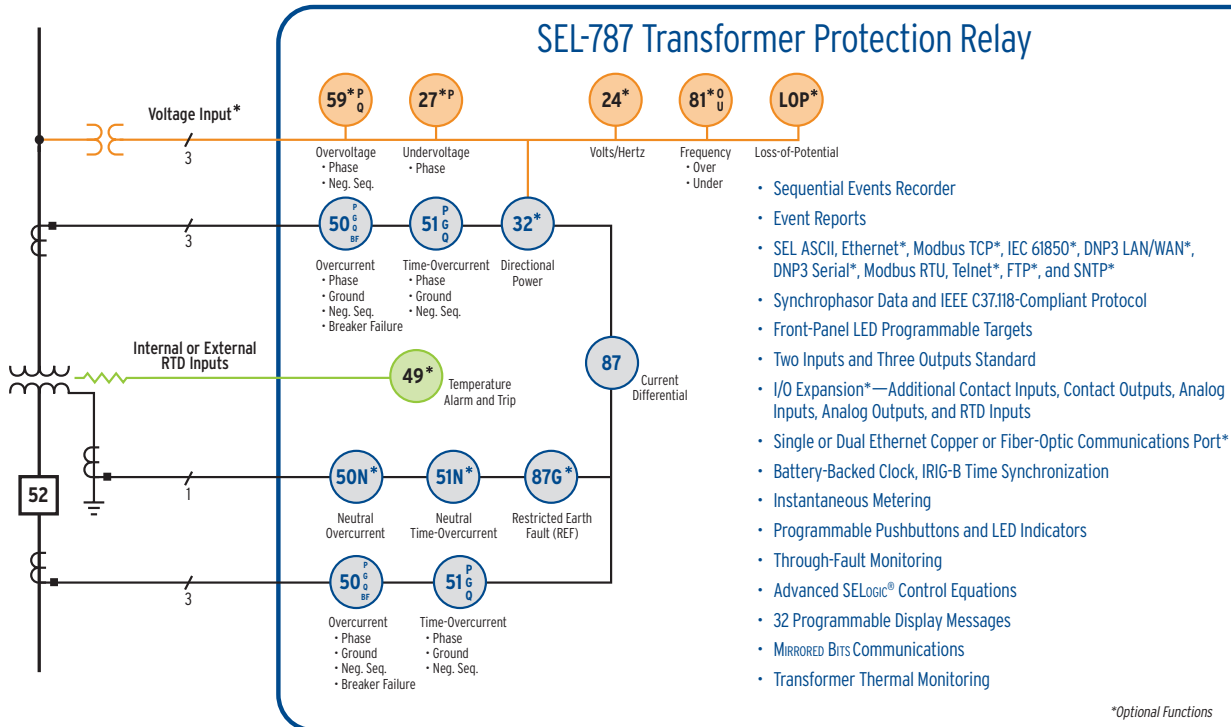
SEL-787 Transformer Protection Relay

Voltage Input*

3

59* P Q

Overvoltage
• Phase
• Neg. Seq.

27* P

Undervoltage
• Phase

24*

Volts/Hertz

81* O U

Frequency
• Over
• Under

LOP*

Loss-of-Potential

3

50 P G Q BF

Overcurrent
• Phase
• Ground
• Neg. Seq.
• Breaker Failure

51 P G Q

Time-Overcurrent
• Phase
• Ground
• Neg. Seq.

32*

Directional Power

Internal or External RTD Inputs

49*

Temperature Alarm and Trip

87

Current Differential

52

1

50N*

Neutral Overcurrent

51N*

Neutral Time-Overcurrent

87G*

Restricted Earth Fault (REF)

3

50 P G Q BF

Overcurrent
• Phase
• Ground
• Neg. Seq.
• Breaker Failure

51 P G Q

Time-Overcurrent
• Phase
• Ground
• Neg. Seq.

• Sequential Events Recorder
• Event Reports
• SEL ASCII, Ethernet*, Modbus TCP*, IEC 61850*, DNP3 LAN/WAN*, DNP3 Serial*, Modbus RTU, Telnet*, FTP*, and SNTP*
• Synchrophasor Data and IEEE C37.118-Compliant Protocol
• Front-Panel LED Programmable Targets
• Two Inputs and Three Outputs Standard
• I/O Expansion*—Additional Contact Inputs, Contact Outputs, Analog Inputs, Analog Outputs, and RTD Inputs
• Single or Dual Ethernet Copper or Fiber-Optic Communications Port*
• Battery-Backed Clock, IRIG-B Time Synchronization
• Instantaneous Metering
• Programmable Pushbuttons and LED Indicators
• Through-Fault Monitoring
• Advanced SELogic® Control Equations
• 32 Programmable Display Messages
• Mirrored Bits Communications
• Transformer Thermal Monitoring

*Optional Functions